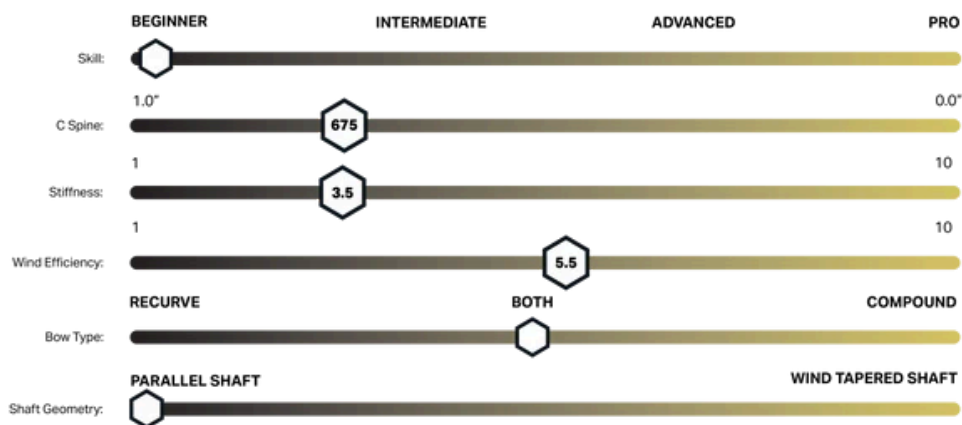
BEGINNER INTERMEDIATE ADVANCED PRO

Skill:

1.0" 0.0"

C Spine: 675

1 10

Stiffness: 3.5

1 10

Wind Efficiency: 5.5

RECURVE BOTH COMPOUND

Bow Type:

PARALLEL SHAFT WIND TAPERED SHAFT

Shaft Geometry: